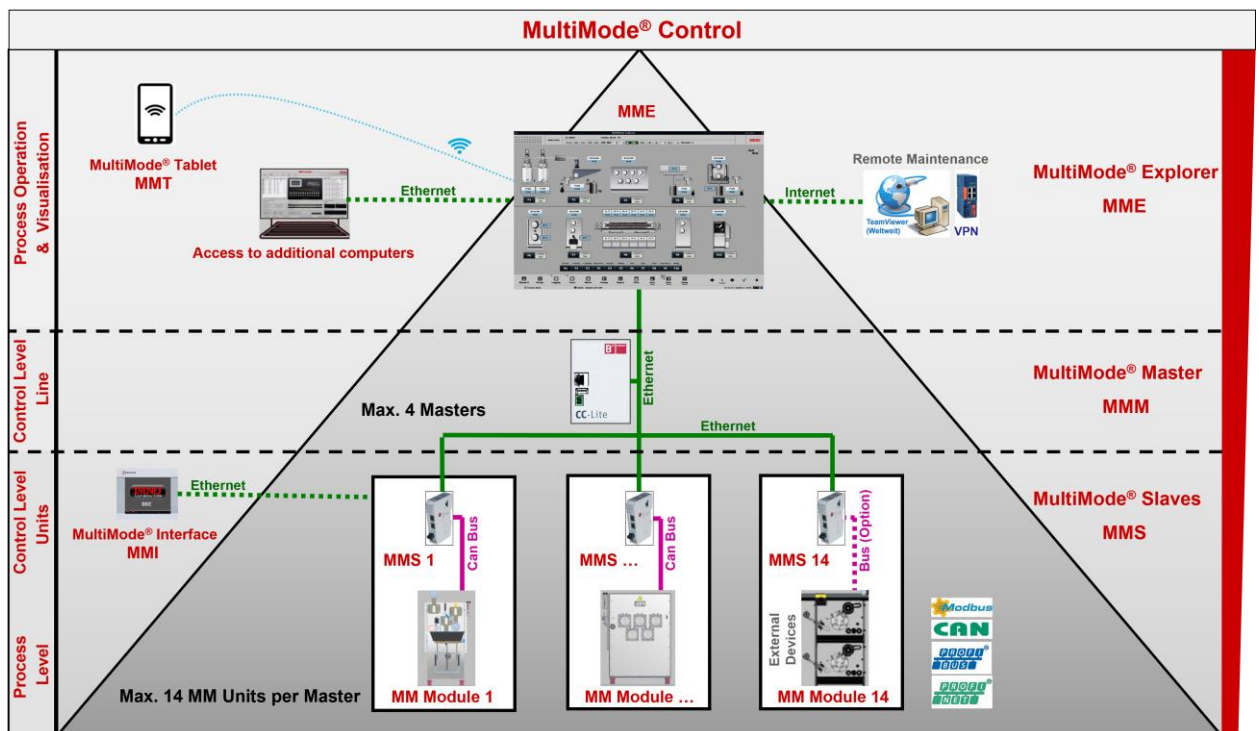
MultiMode® Control

Process Operation & Visualisation

MultiMode® Tablet
MMT

MME

Ethernet

Access to additional computers

Internet

Remote Maintenance

TeamViewer (Weltweit)

VPN

MultiMode® Explorer
MME

Control Level Line

CC-Lite

Ethernet

Max. 4 Masters

MultiMode® Master
MMM

Ethernet

Control Level Units

Ethernet

MultiMode® Interface
MMI

MMS 1

Can Bus

MMS ...

Can Bus

MMS 14

Bus (Option)

MultiMode® Slaves
MMS

Process Level

External Devices

Modbus

CAN

PROFI BUS

PROFI NET

Max. 14 MM Units per Master

MM Module 1

MM Module ...

MM Module 14